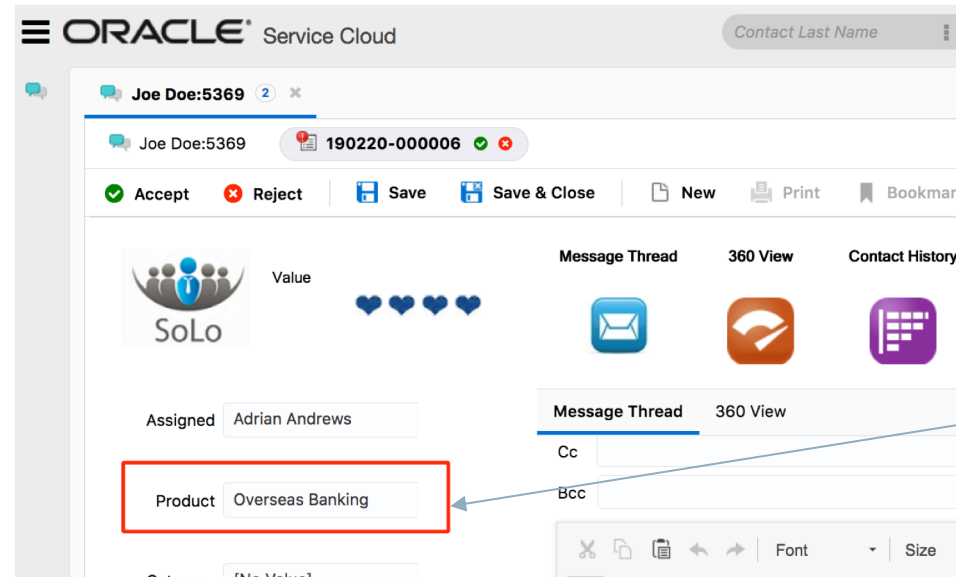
ORACLE® Service Cloud

Contact Last Name

Joe Doe:5369 2 ×

Joe Doe:5369

190220-000006

Accept Reject Save Save & Close New Print Bookmar

SoLo

Value

Message Thread 360 View Contact History

Assigned Adrian Andrews

Message Thread 360 View

Cc

Product Overseas Banking

Bcc

Font Size

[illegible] [No Value]